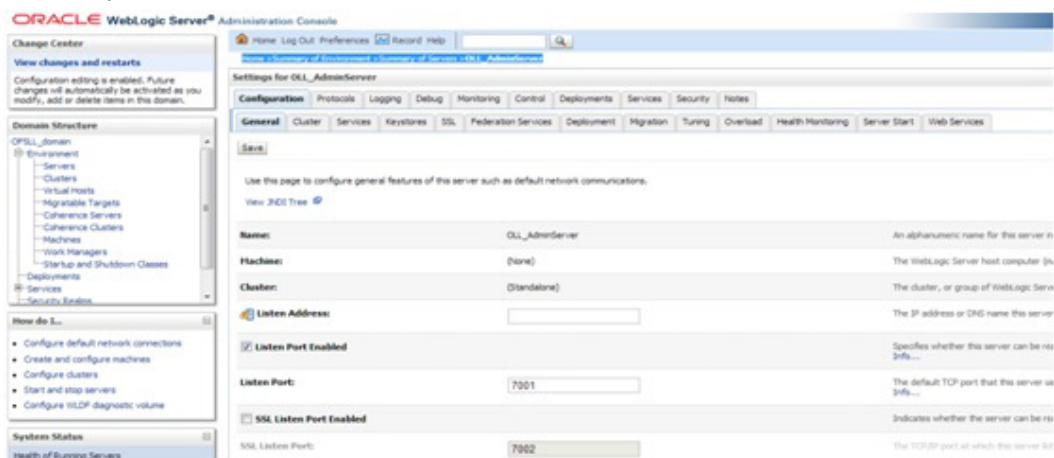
ORACLE WebLogic Server® Administration Console

Change Center

View changes and restarts

Configuration editing is enabled. Future changes will automatically be activated as you modify, add or delete items in this domain.

Domain Structure

OFSLL_domain
Environment
Servers
Clusters
Virtual Hosts
Migratable Targets
Coherence Servers
Coherence Clusters
Machines
Work Managers
Startup and Shutdown Classes
Deployments
Services
Security Realms

How do I...

• Configure default network connections
• Create and configure machines
• Configure clusters
• Start and stop servers
• Configure WLDF diagnostic volume

System Status

Health of Running Servers

Home Log Out Preferences Record Help

Home >Summary of Environment >Summary of Servers >OLL_AdminServer

Settings for OLL_AdminServer

Configuration | Protocols | Logging | Debug | Monitoring | Control | Deployments | Services | Security | Notes

General | Cluster | Services | Keystores | SSL | Federation Services | Deployment | Migration | Tuning | Overload | Health Monitoring | Server Start | Web Services

Save

Use this page to configure general features of this server such as default network communications.

View JNDI Tree

| | | |
|---|---|---|
| Name: | OLL_AdminServer | An alphanumeric name for this server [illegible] |
| Machine: | (None) | The WebLogic Server host computer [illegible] |
| Cluster: | (Standalone) | The cluster, or group of WebLogic Serv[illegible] |
| Listen Address: | | The IP address or DNS name this server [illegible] |
| Listen Port Enabled | | Specifies whether this server can be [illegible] Info... |
| Listen Port: | 7001 | The default TCP port that this server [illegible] Info... |
| SSL Listen Port Enabled | | Indicates whether the server can be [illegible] |
| SSL Listen Port: | 7002 | The TCP/IP port at which this server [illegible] |